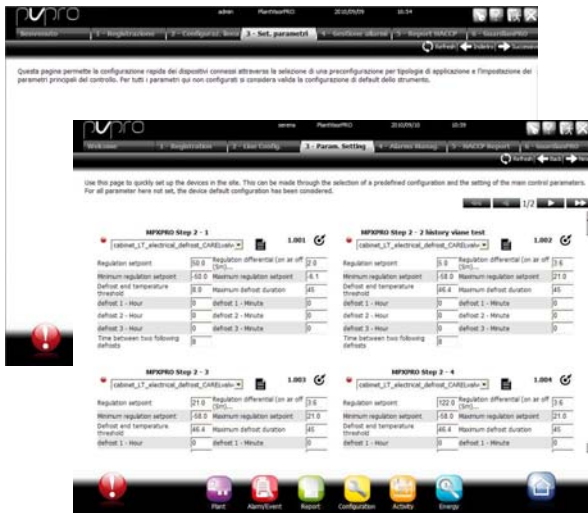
pvpro

admin PlantVisorPRO 2010/09/09 16:54

Benvenuto | 1 - Registrazione | 2 - Configuraz. linea | 3 - Set. parametri | 4 - Gestione allarmi | 5 - Report HACCP | 6 - GuardianPRO

Refresh Indietro Successivo

Questa pagina permette la configurazione rapida dei dispositivi connessi attraverso la selezione di una preconfigurazione per tipologia di applicazione e l'impostazione dei parametri principali del controllo. Per tutti i parametri qui non configurati si considera valida la configurazione di default dello strumento.

pvpro

serena PlantVisorPRO 2010/09/10 10:39

Welcome | 1 - Registration | 2 - Line Config. | 3 - Param. Setting | 4 - Alarms Manag. | 5 - HACCP Report | 6 - GuardianPRO

Refresh Back Next

Use this page to quickly set up the devices in the site. This can be made through the selection of a predefined configuration and the setting of the main control parameters. For all parameter here not set, the device default configuration has been considered.

1/2

MPXPRO Step 2 - 1
cabinet_LT_electrical_defrost_CAREvalv 1.001

| Regulation setpoint | 50.0 | Regulation differential (on an off (Sn))... | 2.0 |
|---|---|---|---|
| Minimum regulation setpoint | -50.0 | Maximum regulation setpoint | -6.1 |
| Defrost end temperature threshold | 8.0 | Maximum defrost duration | 45 |
| defrost 1 - Hour | 0 | defrost 1 - Minute | 0 |
| defrost 2 - Hour | 0 | defrost 2 - Minute | 0 |
| defrost 3 - Hour | 0 | defrost 3 - Minute | 0 |
| Time between two following defrosts | 8 | | |

MPXPRO Step 2 - 2 history viane test
cabinet_LT_electrical_defrost_CAREvalv 1.002

| Regulation setpoint | 5.0 | Regulation differential (on an off (Sn))... | 3.6 |
|---|---|---|---|
| Minimum regulation setpoint | -58.0 | Maximum regulation setpoint | 21.0 |
| Defrost end temperature threshold | 46.4 | Maximum defrost duration | 45 |
| defrost 1 - Hour | 0 | defrost 1 - Minute | 0 |
| defrost 2 - Hour | 0 | defrost 2 - Minute | 0 |
| defrost 3 - Hour | 0 | defrost 3 - Minute | 0 |
| Time between two following defrosts | 8 | | |

MPXPRO Step 2 - 3
cabinet_LT_electrical_defrost_CAREvalv 1.003

| Regulation setpoint | 21.0 | Regulation differential (on an off (Sn))... | 3.6 |
|---|---|---|---|
| Minimum regulation setpoint | -58.0 | Maximum regulation setpoint | 21.0 |
| Defrost end temperature threshold | 46.4 | Maximum defrost duration | 45 |
| defrost 1 - Hour | 0 | defrost 1 - Minute | 0 |

MPXPRO Step 2 - 4
cabinet_LT_electrical_defrost_CAREvalv 1.004

| Regulation setpoint | 122.0 | Regulation differential (on an off (Sn))... | 3.6 |
|---|---|---|---|
| Minimum regulation setpoint | -58.0 | Maximum regulation setpoint | 21.0 |
| Defrost end temperature threshold | 46.4 | Maximum defrost duration | 45 |
| defrost 1 - Hour | 0 | defrost 1 - Minute | 0 |

Plant Alarm/Event Report Configuration Activity Energy